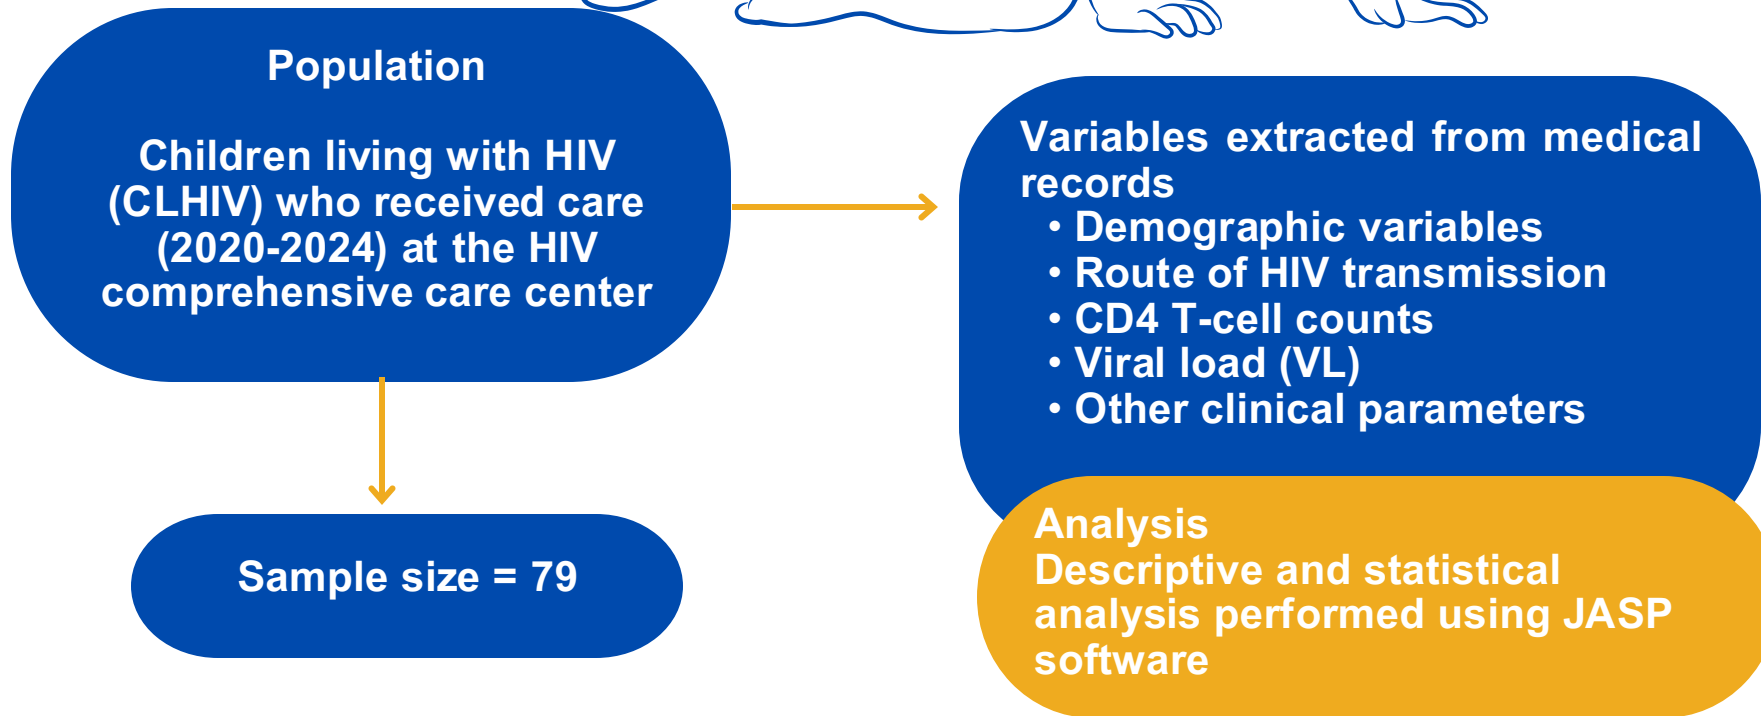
Population

Children living with HIV (CLHIV) who received care (2020-2024) at the HIV comprehensive care center

Sample size = 79

Variables extracted from medical records
• Demographic variables
• Route of HIV transmission
• CD4 T-cell counts
• Viral load (VL)
• Other clinical parameters

Analysis
Descriptive and statistical analysis performed using JASP software